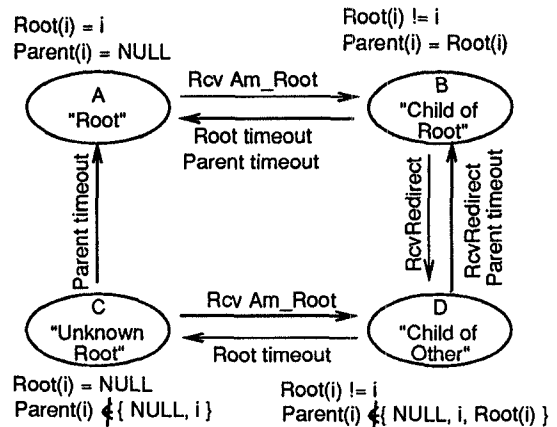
Root(i) = i
Parent(i) = NULL

Root(i) != i
Parent(i) = Root(i)

Rcv Am_Root

A
"Root"

B
"Child of Root"

Root timeout
Parent timeout

Parent timeout

RcvRedirect

RcvRedirect
Parent timeout

Rcv Am_Root

C
"Unknown Root"

D
"Child of Other"

Root timeout

Root(i) = NULL
Parent(i) $\notin$ { NULL, i }

Root(i) != i
Parent(i) $\notin$ { NULL, i, Root(i) }